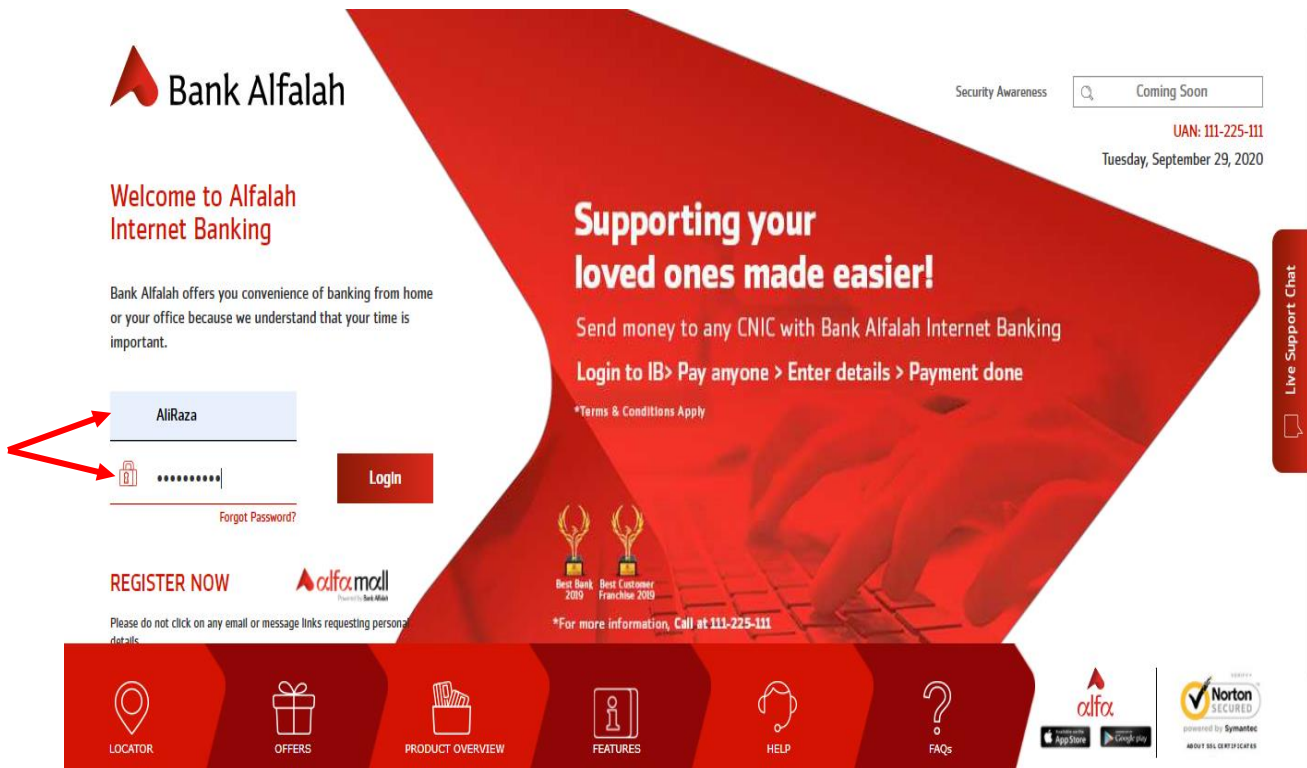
Bank Alfalah

Security Awareness

Coming Soon

UAN: 111-225-111

Tuesday, September 29, 2020

Welcome to Alfalah Internet Banking

Bank Alfalah offers you convenience of banking from home or your office because we understand that your time is important.

AliRaza

••••••••••

Login

Forgot Password?

REGISTER NOW

alfa mall

Powered by Bank Alfalah

Please do not click on any email or message links requesting personal details

Supporting your loved ones made easier!

Send money to any CNIC with Bank Alfalah Internet Banking

Login to IB> Pay anyone > Enter details > Payment done

*Terms & Conditions Apply

Best Bank 2019

Best Customer Franchise 2019

*For more information, Call at 111-225-111

Live Support Chat

LOCATOR

OFFERS

PRODUCT OVERVIEW

FEATURES

HELP

FAQs

alfa

App Store

Google play

Norton SECURED

powered by Symantec

ABOUT SSL CERTIFICATES